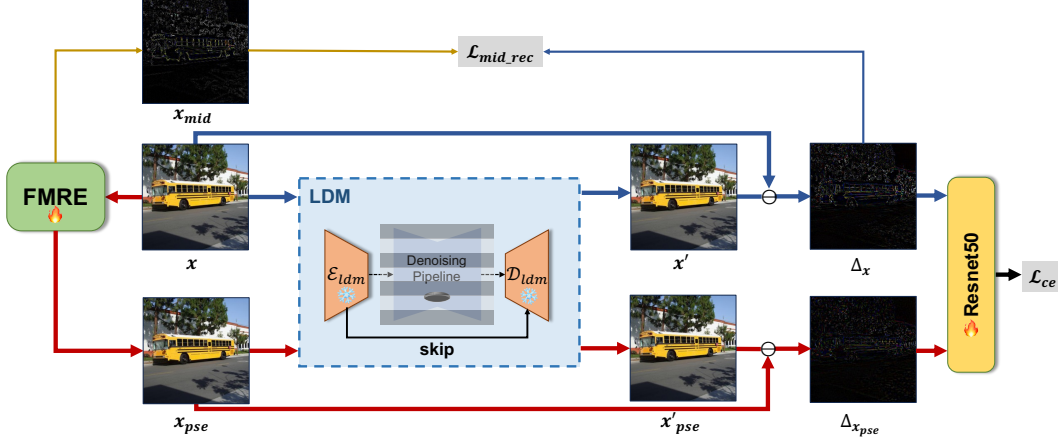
$\mathcal{L}_{mid\_rec}$

$x_{mid}$

FMRE

$x$

LDM

$\mathcal{E}_{ldm}$

Denoising Pipeline

$\mathcal{D}_{ldm}$

skip

$x'$

$\Delta_x$

Resnet50

$\mathcal{L}_{ce}$

$x_{pse}$

$x'_{pse}$

$\Delta_{x_{pse}}$